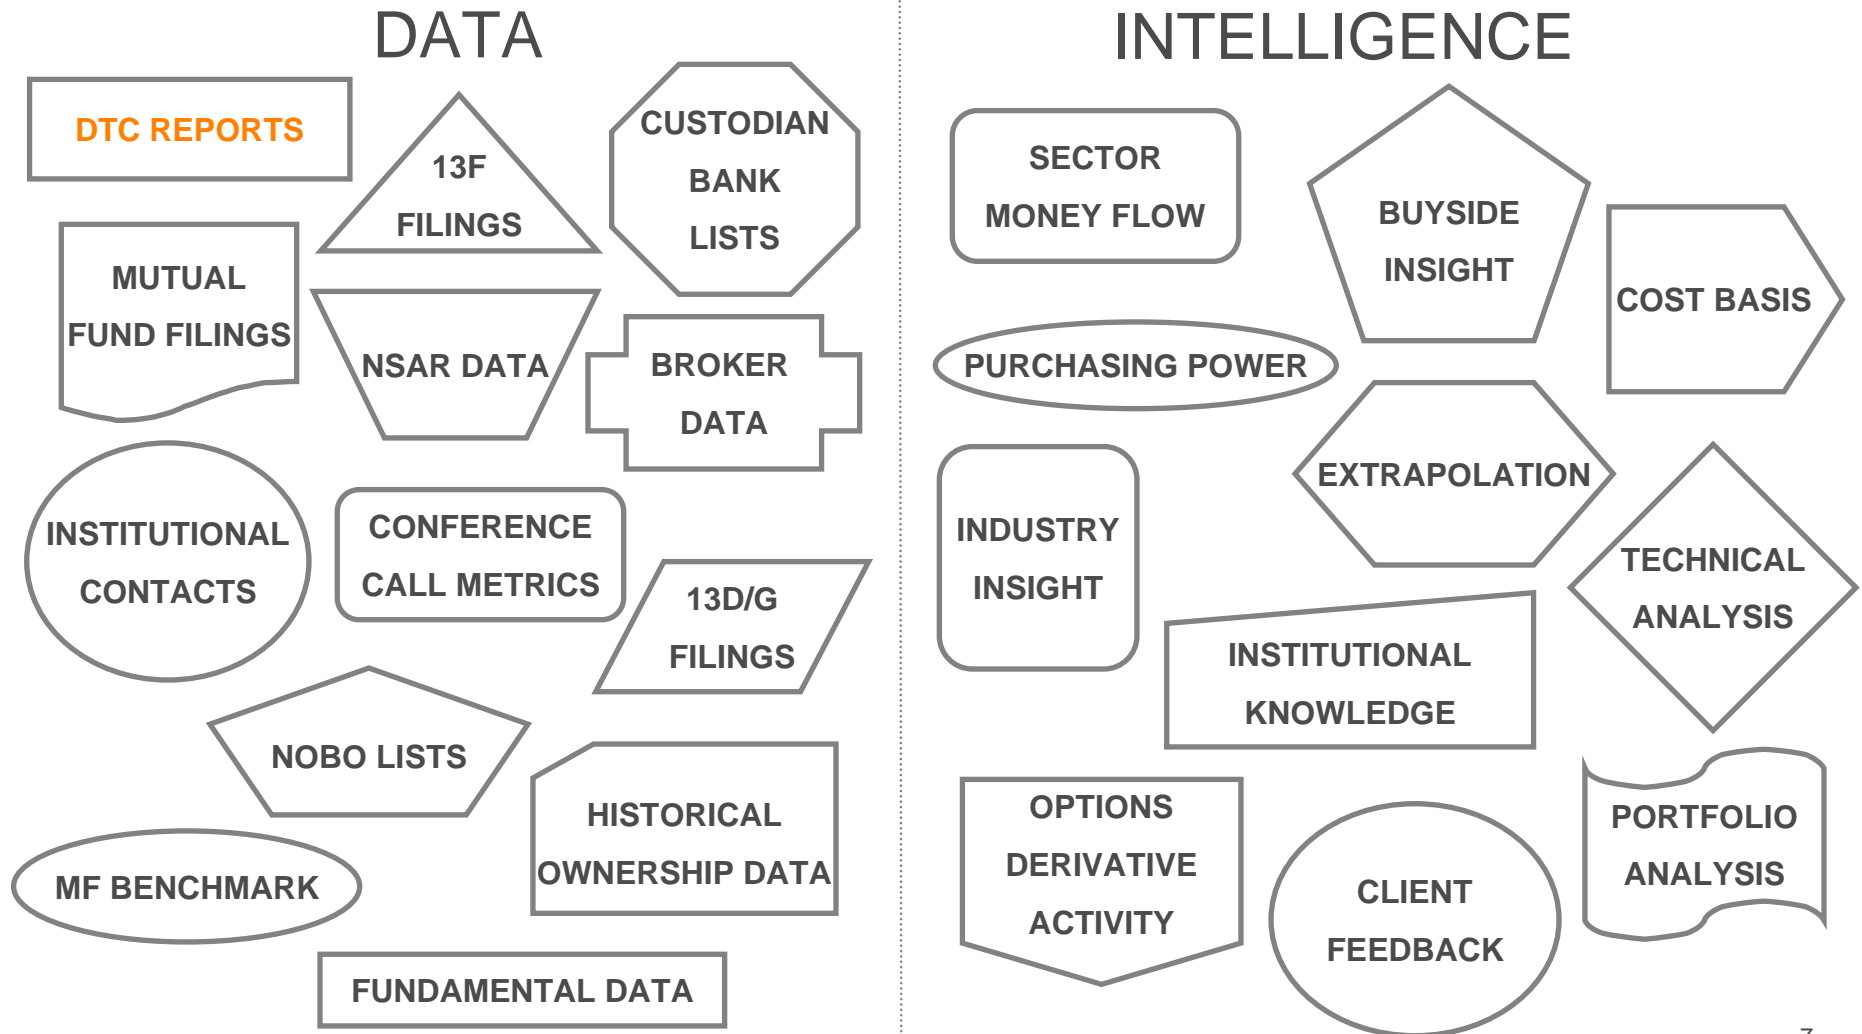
DATA

DTC REPORTS

13F FILINGS

CUSTODIAN BANK LISTS

MUTUAL FUND FILINGS

NSAR DATA

BROKER DATA

INSTITUTIONAL CONTACTS

CONFERENCE CALL METRICS

13D/G FILINGS

NOBO LISTS

HISTORICAL OWNERSHIP DATA

MF BENCHMARK

FUNDAMENTAL DATA

INTELLIGENCE

SECTOR MONEY FLOW

BUYSIDE INSIGHT

COST BASIS

PURCHASING POWER

EXTRAPOLATION

INDUSTRY INSIGHT

TECHNICAL ANALYSIS

INSTITUTIONAL KNOWLEDGE

OPTIONS DERIVATIVE ACTIVITY

CLIENT FEEDBACK

PORTFOLIO ANALYSIS

7